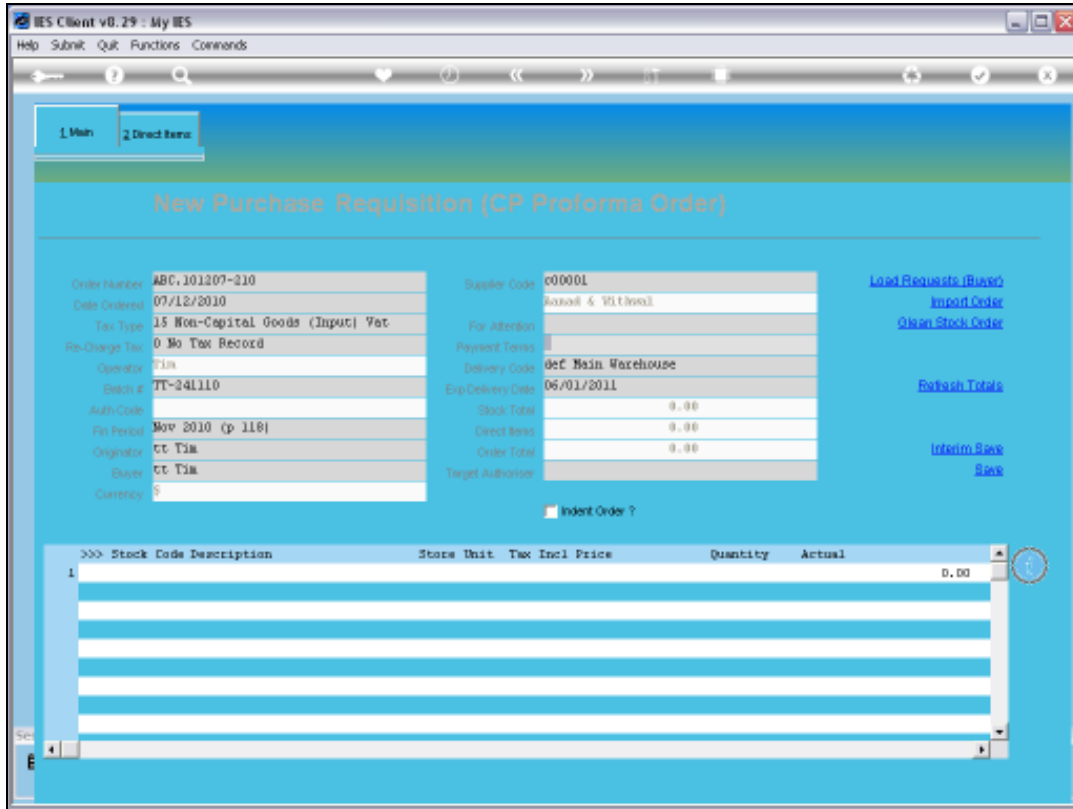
IES Client v8.29 : My IES
Help Submit Quit Functions Commands

1 Main
2 Direct Items

New Purchase Requisition (CP Proforma Order)

Order Number ABC.101207-210
Date Ordered 07/12/2010
Tax Type 15 Non-Capital Goods (Input) Vat
Re-Charge Tax 0 No Tax Record
Operator Tim
Batch # TT-241110
Auth Code
Fin Period Nov 2010 (p 118)
Originator tt Tim
Buyer tt Tim
Currency $

Supplier Code c00001
Sanad & Vithoal
For Attention
Payment Terms
Delivery Code def Main Warehouse
Exp Delivery Date 06/01/2011
Stock Total 0.00
Direct Items 0.00
Order Total 0.00
Target Authoriser

Load Requests (Buyer)
Import Order
Clean Stock Order
Refresh Totals
Interim Save
Save

Indent Order ?

>>> Stock Code Description Store Unit Tax Incl Price Quantity Actual
1 0.00